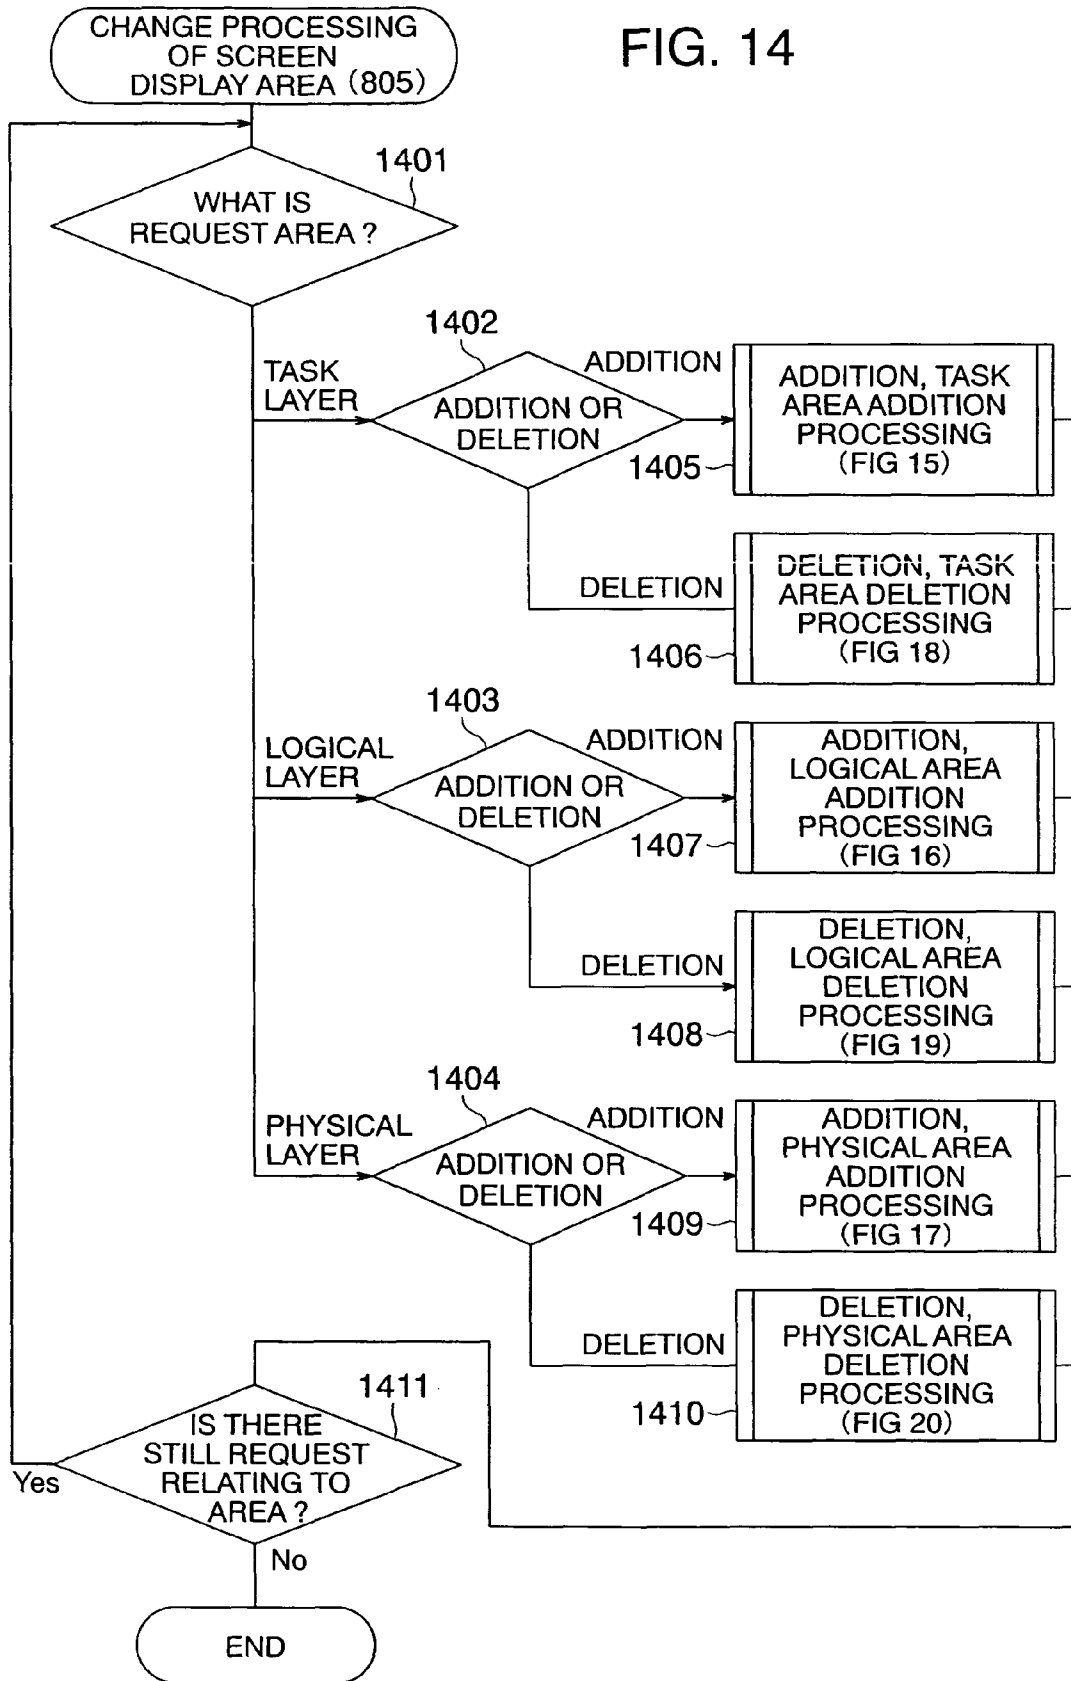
CHANGE PROCESSING OF SCREEN DISPLAY AREA (805)

FIG. 14

1401

WHAT IS REQUEST AREA ?

1402

TASK LAYER

ADDITION

ADDITION OR DELETION

ADDITION, TASK AREA ADDITION PROCESSING (FIG 15)

1405

DELETION

DELETION, TASK AREA DELETION PROCESSING (FIG 18)

1406

1403

LOGICAL LAYER

ADDITION

ADDITION OR DELETION

ADDITION, LOGICAL AREA ADDITION PROCESSING (FIG 16)

1407

DELETION

DELETION, LOGICAL AREA DELETION PROCESSING (FIG 19)

1408

1404

PHYSICAL LAYER

ADDITION

ADDITION OR DELETION

ADDITION, PHYSICAL AREA ADDITION PROCESSING (FIG 17)

1409

DELETION

DELETION, PHYSICAL AREA DELETION PROCESSING (FIG 20)

1410

1411

IS THERE STILL REQUEST RELATING TO AREA ?

Yes

No

END